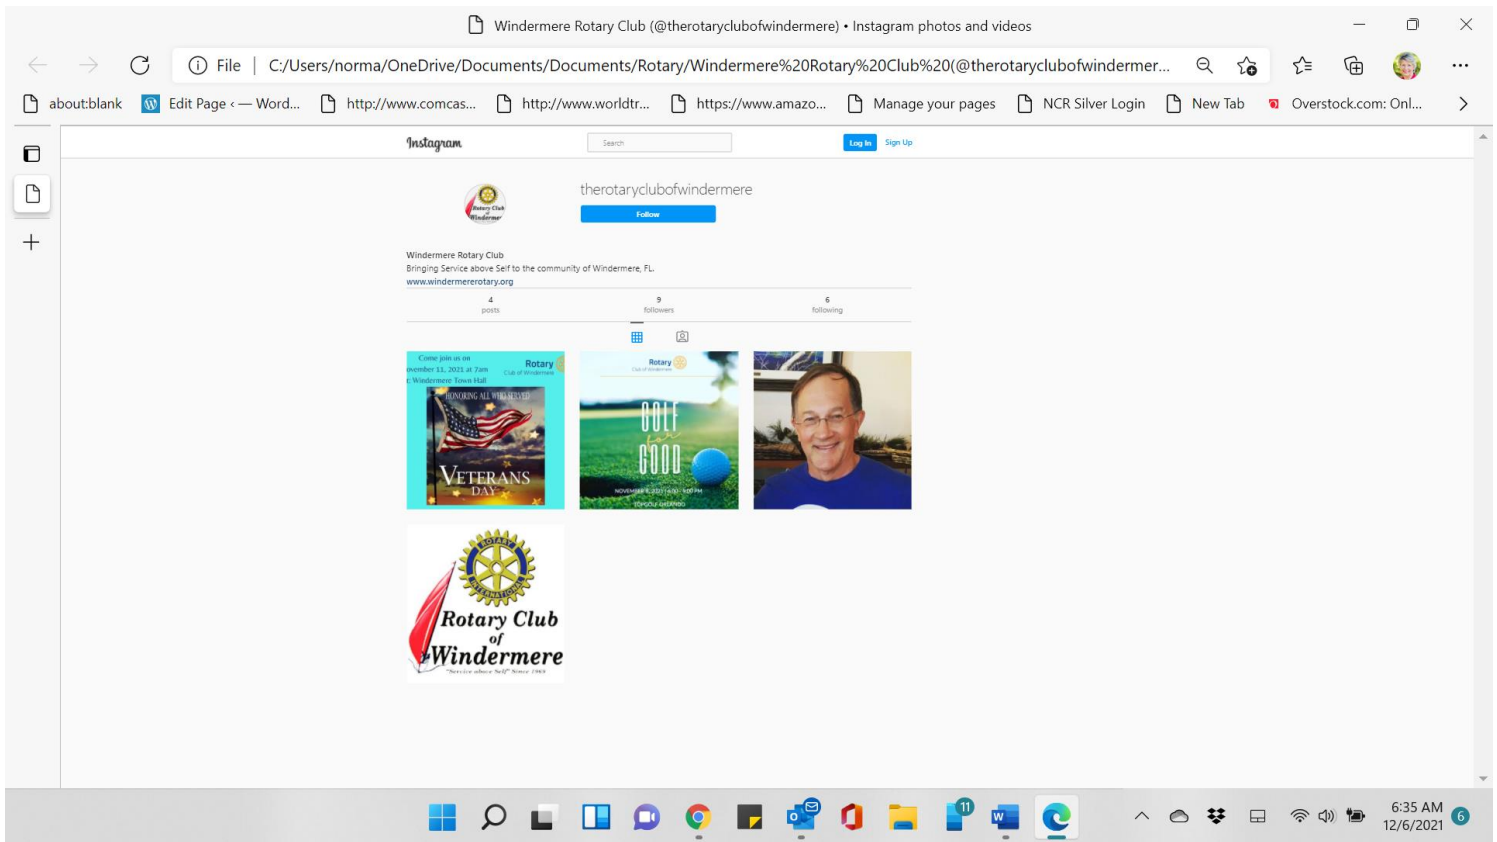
Windermere Rotary Club (@therotaryclubofwindermere) • Instagram photos and videos

File | C:/Users/norma/OneDrive/Documents/Documents/Rotary/Windermere%20Rotary%20Club%20(@therotaryclubofwindermer...

about:blank | Edit Page ‹ — Word... | http://www.comcas... | http://www.worldtr... | https://www.amazo... | Manage your pages | NCR Silver Login | New Tab | Overstock.com: Onl...

Instagram | Search | Log In | Sign Up

therotaryclubofwindermere

Follow

Windermere Rotary Club
Bringing Service above Self to the community of Windermere, FL.
www.windermererotary.org

4 posts | 9 followers | 6 following

Come join us on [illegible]ovember 11, 2021 at 7am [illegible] Windermere Town Hall
Rotary Club of Windermere
HONORING ALL WHO SERVED
VETERANS DAY

Rotary Club of Windermere
GOLF for GOOD
NOVEMBER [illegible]

Rotary International
Rotary Club of Windermere
"Service above Self" Since 1969

6:35 AM
12/6/2021
6
11